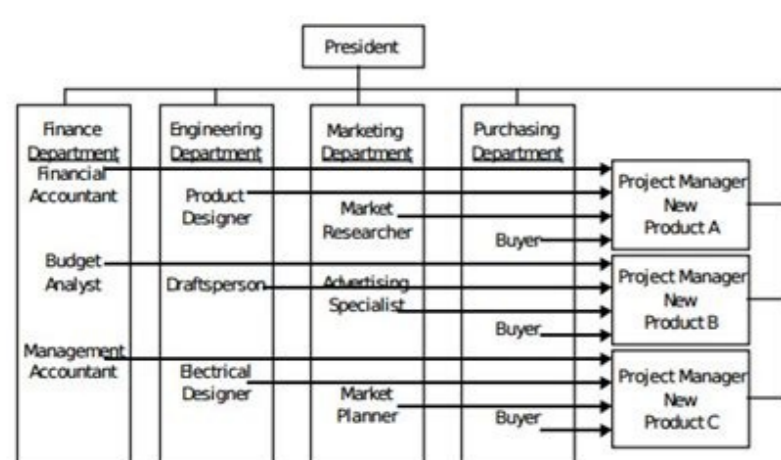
President

Finance Department
Financial Accountant
Budget Analyst
Management Accountant

Engineering Department
Product Designer
Draftsperson
Electrical Designer

Marketing Department
Market Researcher
Advertising Specialist
Market Planner

Purchasing Department
Buyer
Buyer
Buyer

Project Manager New Product A

Project Manager New Product B

Project Manager New Product C